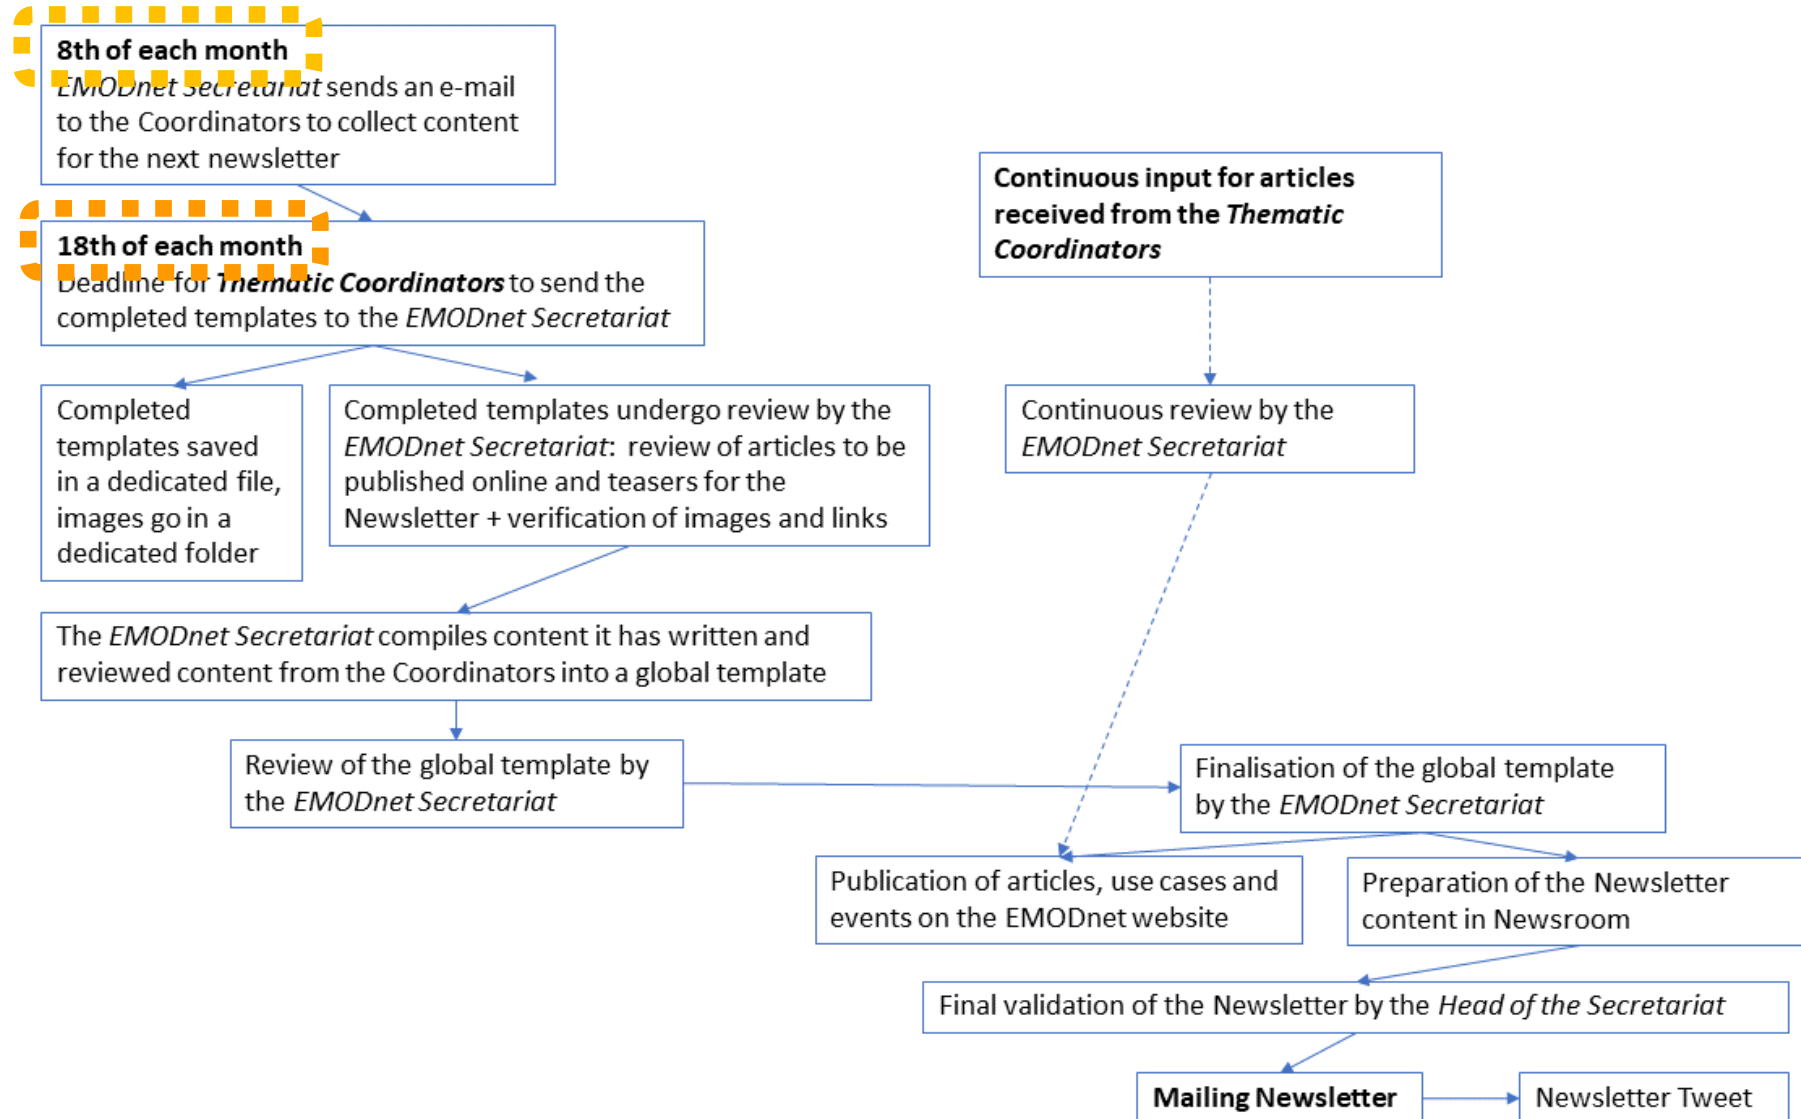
8th of each month
EMODnet Secretariat sends an e-mail to the Coordinators to collect content for the next newsletter

18th of each month
Deadline for Thematic Coordinators to send the completed templates to the EMODnet Secretariat

Completed templates saved in a dedicated file, images go in a dedicated folder

Completed templates undergo review by the EMODnet Secretariat: review of articles to be published online and teasers for the Newsletter + verification of images and links

The EMODnet Secretariat compiles content it has written and reviewed content from the Coordinators into a global template

Review of the global template by the EMODnet Secretariat

Continuous input for articles received from the Thematic Coordinators

Continuous review by the EMODnet Secretariat

Finalisation of the global template by the EMODnet Secretariat

Publication of articles, use cases and events on the EMODnet website

Preparation of the Newsletter content in Newsroom

Final validation of the Newsletter by the Head of the Secretariat

Mailing Newsletter

Newsletter Tweet